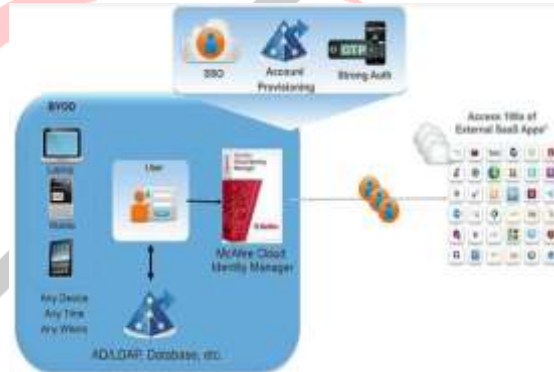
SSO
Account Provisioning
OTP
Strong Auth
BYOD
Laptop
Mobile
Any Device
Any Time
Any Where
User
McAfee Cloud Identity Manager
McAfee
McAfee Cloud Identity Manager
AD/LDAP, Database, etc.
Access 100s of External SaaS Apps*